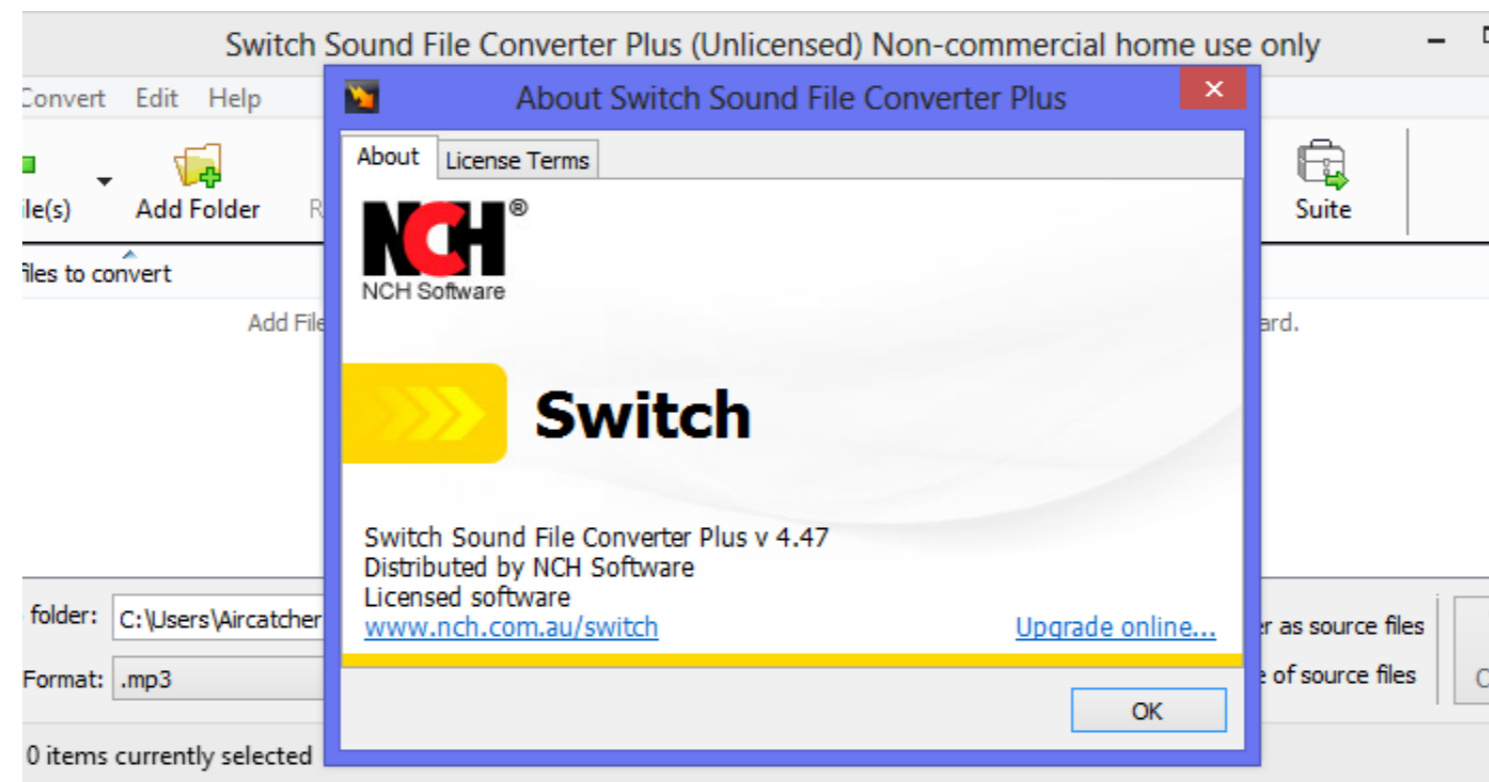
Switch Sound File Converter Plus (Unlicensed) Non-commercial home use only

Convert Edit Help

ile(s) Add Folder R

Suite

iles to convert

Add File

ard.

folder: C:\Users\Aircatcher

Format: .mp3

r as source files

e of source files

0 items currently selected

About Switch Sound File Converter Plus

About License Terms

NCH®
NCH Software

Switch

Switch Sound File Converter Plus v 4.47
Distributed by NCH Software
Licensed software
www.nch.com.au/switch

Upgrade online...

OK